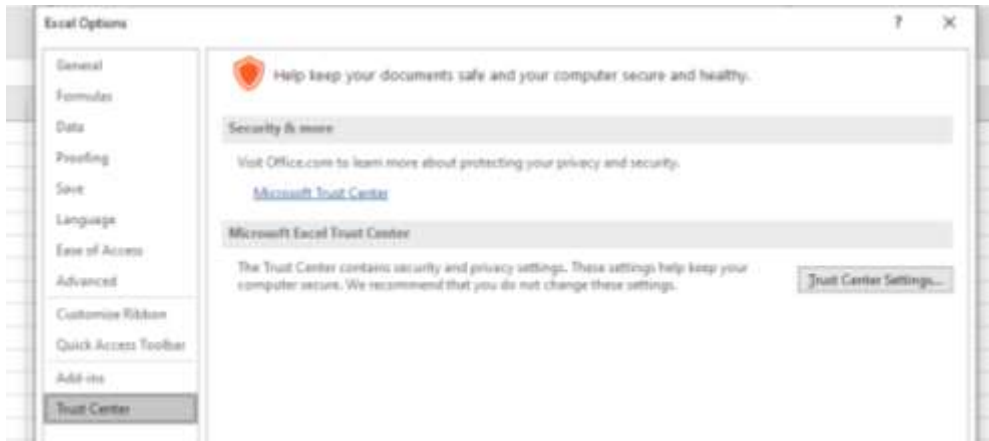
Excel Options

?

×

General

Formulas

Data

Proofing

Save

Language

Ease of Access

Advanced

Customize Ribbon

Quick Access Toolbar

Add-ins

Trust Center

Help keep your documents safe and your computer secure and healthy.

Security & more

Visit Office.com to learn more about protecting your privacy and security.

Microsoft Trust Center

Microsoft Excel Trust Center

The Trust Center contains security and privacy settings. These settings help keep your computer secure. We recommend that you do not change these settings.

Trust Center Settings...